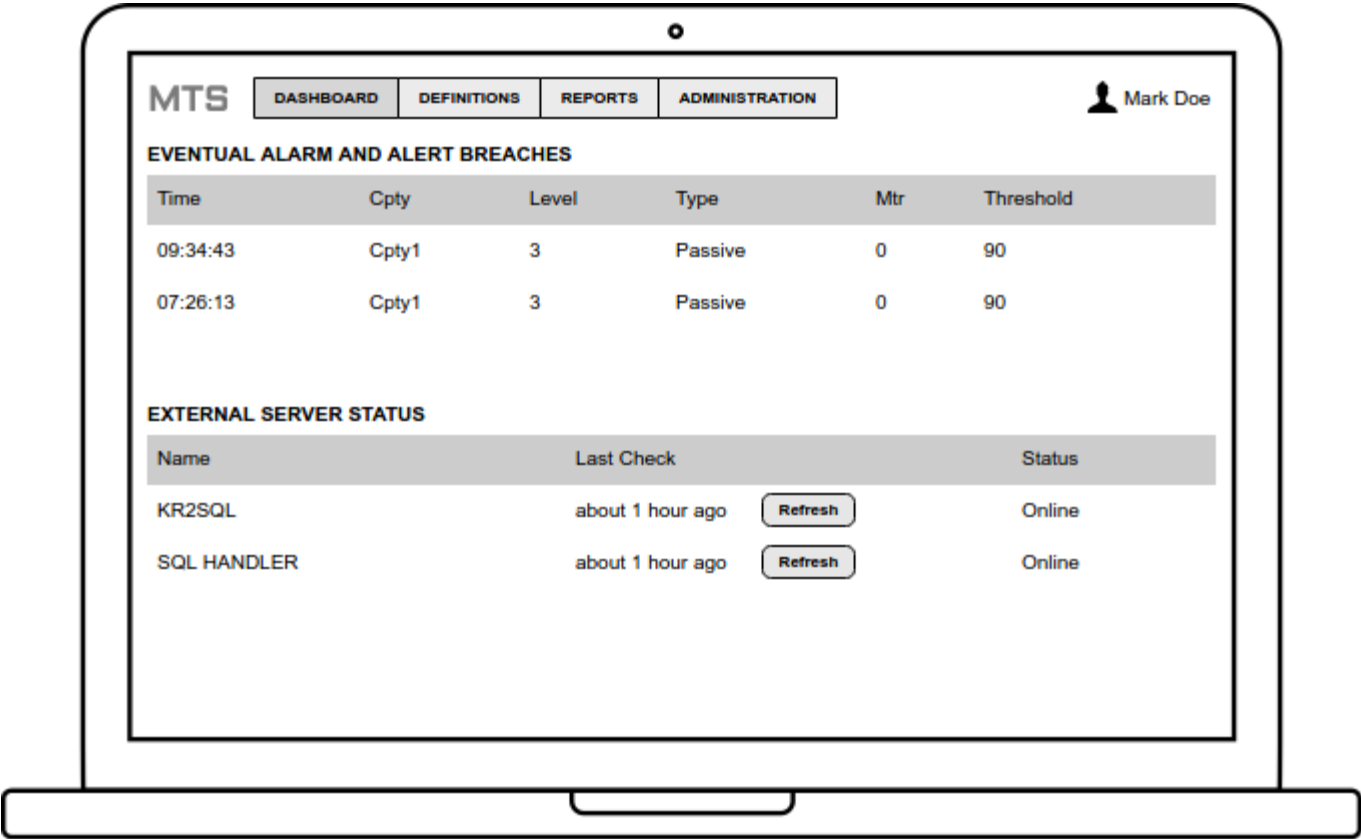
MTS DASHBOARD DEFINITIONS REPORTS ADMINISTRATION Mark Doe

EVENTUAL ALARM AND ALERT BREACHES

| Time | Cpty | Level | Type | Mtr | Threshold |
|---|---|---|---|---|---|
| 09:34:43 | Cpty1 | 3 | Passive | 0 | 90 |
| 07:26:13 | Cpty1 | 3 | Passive | 0 | 90 |

EXTERNAL SERVER STATUS

| Name | Last Check | | Status |
|---|---|---|---|
| KR2SQL | about 1 hour ago | Refresh | Online |
| SQL HANDLER | about 1 hour ago | Refresh | Online |